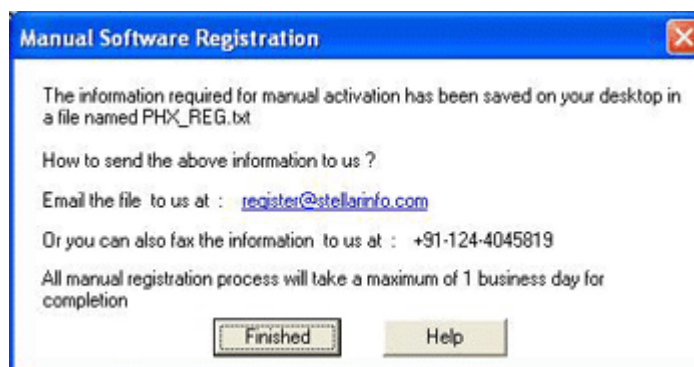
Manual Software Registration

The information required for manual activation has been saved on your desktop in a file named PHX_REG.txt

How to send the above information to us ?

Email the file to us at : register@stellarinfo.com

Or you can also fax the information to us at : +91-124-4045819

All manual registration process will take a maximum of 1 business day for completion

Finished

Help